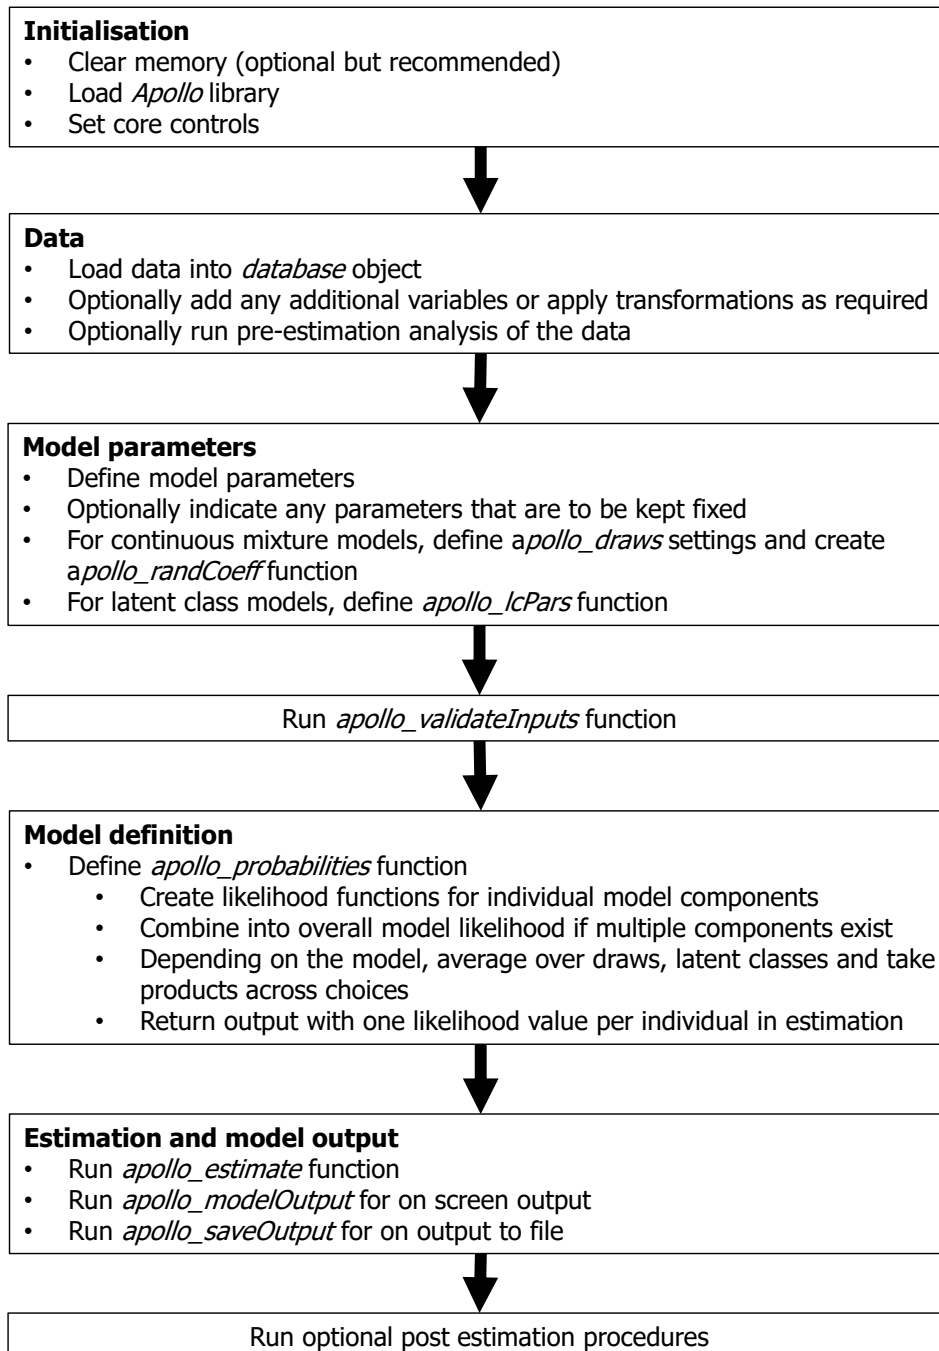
**Initialisation**
- Clear memory (optional but recommended)
- Load *Apollo* library
- Set core controls

**Data**
- Load data into *database* object
- Optionally add any additional variables or apply transformations as required
- Optionally run pre-estimation analysis of the data

**Model parameters**
- Define model parameters
- Optionally indicate any parameters that are to be kept fixed
- For continuous mixture models, define a*pollo_draws* settings and create a*pollo_randCoeff* function
- For latent class models, define *apollo_lcPars* function

Run *apollo_validateInputs* function

**Model definition**
- Define *apollo_probabilities* function
  - Create likelihood functions for individual model components
  - Combine into overall model likelihood if multiple components exist
  - Depending on the model, average over draws, latent classes and take products across choices
  - Return output with one likelihood value per individual in estimation

**Estimation and model output**
- Run *apollo_estimate* function
- Run *apollo_modelOutput* for on screen output
- Run *apollo_saveOutput* for on output to file

Run optional post estimation procedures